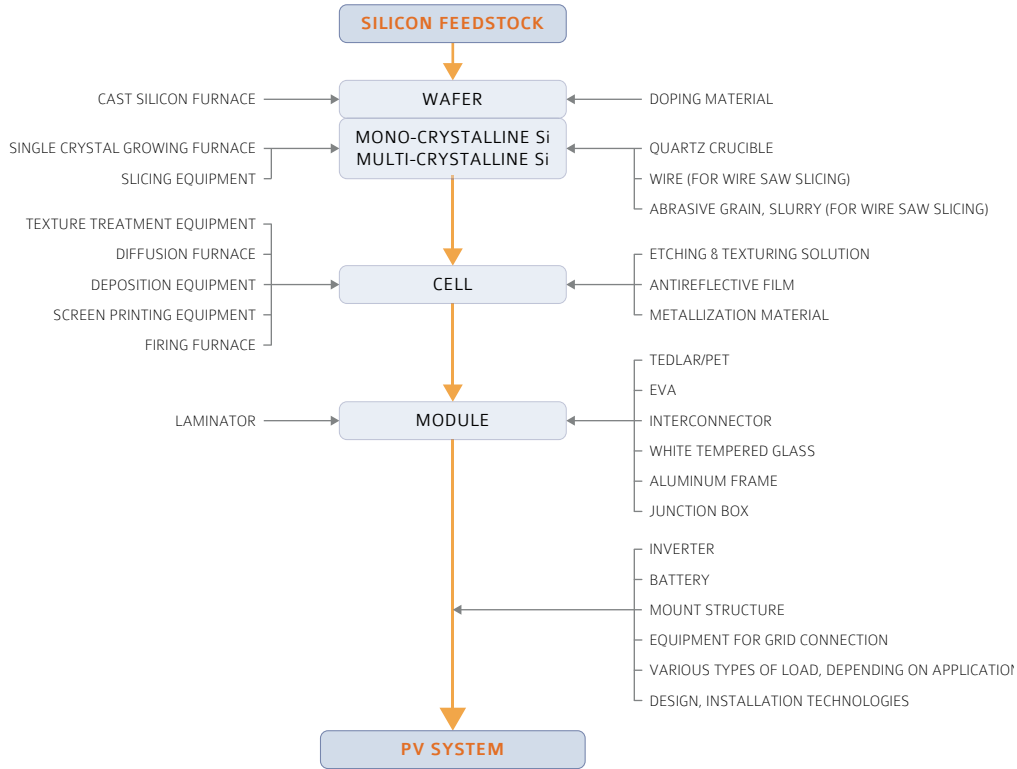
SILICON FEEDSTOCK

CAST SILICON FURNACE
WAFER
DOPING MATERIAL

SINGLE CRYSTAL GROWING FURNACE
SLICING EQUIPMENT
MONO-CRYSTALLINE Si
MULTI-CRYSTALLINE Si
QUARTZ CRUCIBLE
WIRE (FOR WIRE SAW SLICING)
ABRASIVE GRAIN, SLURRY (FOR WIRE SAW SLICING)

TEXTURE TREATMENT EQUIPMENT
DIFFUSION FURNACE
DEPOSITION EQUIPMENT
SCREEN PRINTING EQUIPMENT
FIRING FURNACE
CELL
ETCHING & TEXTURING SOLUTION
ANTIREFLECTIVE FILM
METALLIZATION MATERIAL

LAMINATOR
MODULE
TEDLAR/PET
EVA
INTERCONNECTOR
WHITE TEMPERED GLASS
ALUMINUM FRAME
JUNCTION BOX

INVERTER
BATTERY
MOUNT STRUCTURE
EQUIPMENT FOR GRID CONNECTION
VARIOUS TYPES OF LOAD, DEPENDING ON APPLICATION
DESIGN, INSTALLATION TECHNOLOGIES

PV SYSTEM